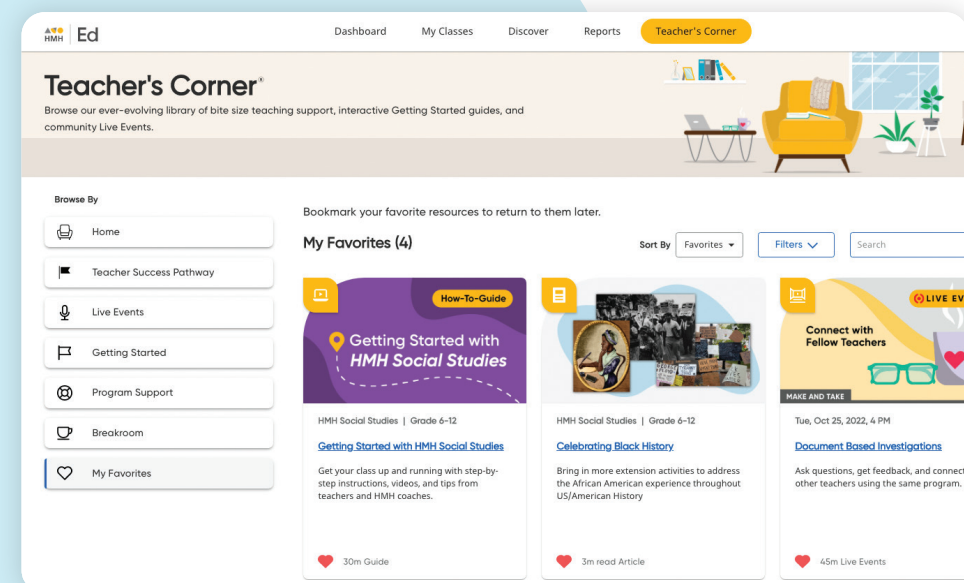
HMH | Ed

Dashboard My Classes Discover Reports Teacher's Corner

Teacher's Corner®

Browse our ever-evolving library of bite size teaching support, interactive Getting Started guides, and community Live Events.

Browse By

Home

Teacher Success Pathway

Live Events

Getting Started

Program Support

Breakroom

My Favorites

Bookmark your favorite resources to return to them later.

My Favorites (4)

Sort By Favorites

Filters

Search

How-To-Guide

Getting Started with HMH Social Studies

HMH Social Studies | Grade 6-12

Getting Started with HMH Social Studies

Get your class up and running with step-by-step instructions, videos, and tips from teachers and HMH coaches.

30m Guide

HMH Social Studies | Grade 6-12

Celebrating Black History

Bring in more extension activities to address the African American experience throughout US/American History

3m read Article

LIVE EV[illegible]

Connect with Fellow Teachers

MAKE AND TAKE

Tue, Oct 25, 2022, 4 PM

Document Based Investigations

Ask questions, get feedback, and connect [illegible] other teachers using the same program.

45m Live Events